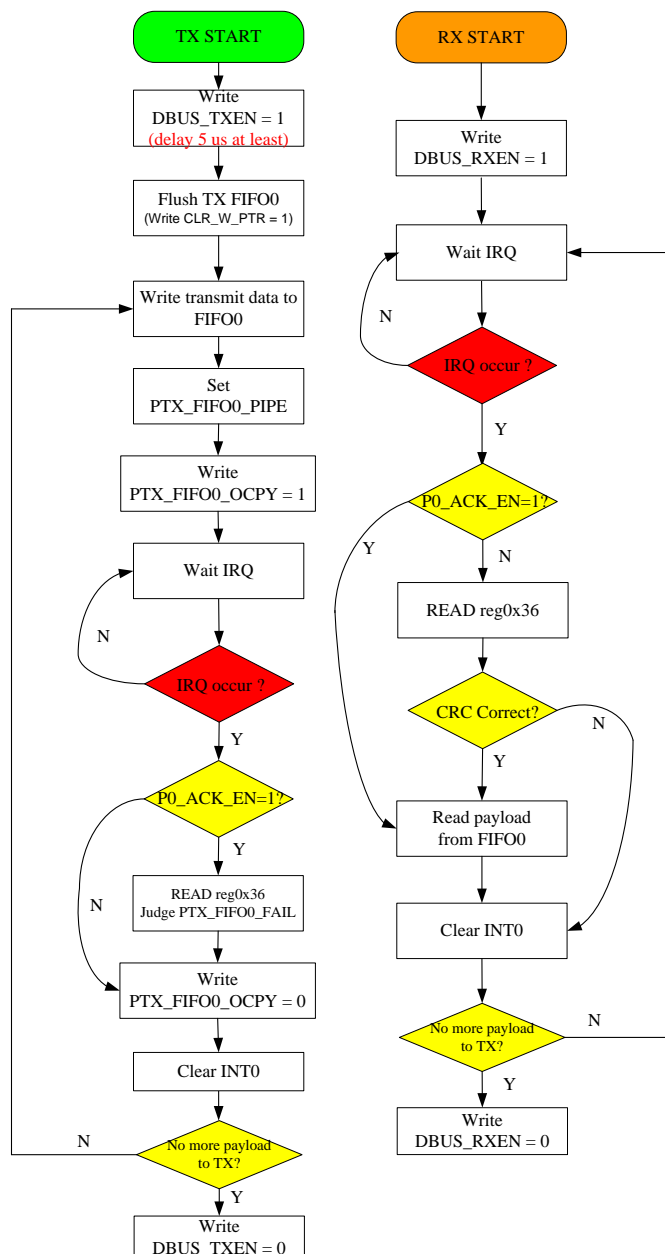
TX START

Write DBUS_TXEN = 1 (delay 5 us at least)

Flush TX FIFO0 (Write CLR_W_PTR = 1)

Write transmit data to FIFO0

Set PTX_FIFO0_PIPE

Write PTX_FIFO0_OCPY = 1

Wait IRQ

N

IRQ occur ?

Y

P0_ACK_EN=1?

Y

N

READ reg0x36 Judge PTX_FIFO0_FAIL

Write PTX_FIFO0_OCPY = 0

Clear INT0

N

No more payload to TX?

Y

Write DBUS_TXEN = 0

RX START

Write DBUS_RXEN = 1

Wait IRQ

N

IRQ occur ?

Y

P0_ACK_EN=1?

Y

N

READ reg0x36

CRC Correct?

N

Y

Read payload from FIFO0

Clear INT0

No more payload to TX?

N

Y

Write DBUS_RXEN = 0